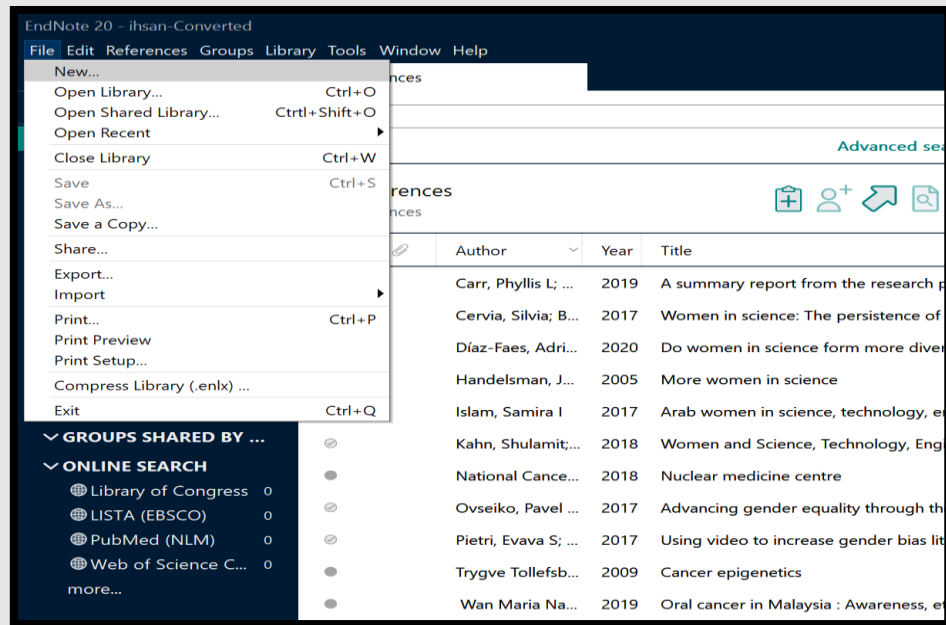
EndNote 20 - ihsan-Converted

File Edit References Groups Library Tools Window Help

New...
Open Library... Ctrl+O
Open Shared Library... Crtrl+Shift+O
Open Recent
Close Library Ctrl+W
Save Ctrl+S
Save As...
Save a Copy...
Share...
Export...
Import
Print... Ctrl+P
Print Preview
Print Setup...
Compress Library (.enlx) ...
Exit Ctrl+Q

nces

Advanced sea

rences
nces

GROUPS SHARED BY ...
ONLINE SEARCH
Library of Congress 0
LISTA (EBSCO) 0
PubMed (NLM) 0
Web of Science C... 0
more...

| Author | Year | Title |
|---|---|---|
| Carr, Phyllis L; ... | 2019 | A summary report from the research p |
| Cervia, Silvia; B... | 2017 | Women in science: The persistence of |
| Díaz-Faes, Adri... | 2020 | Do women in science form more diver |
| Handelsman, J... | 2005 | More women in science |
| Islam, Samira I | 2017 | Arab women in science, technology, e |
| Kahn, Shulamit;... | 2018 | Women and Science, Technology, Eng |
| National Cance... | 2018 | Nuclear medicine centre |
| Ovseiko, Pavel ... | 2017 | Advancing gender equality through th |
| Pietri, Evava S; ... | 2017 | Using video to increase gender bias lit |
| Trygve Tollefsb... | 2009 | Cancer epigenetics |
| Wan Maria Na... | 2019 | Oral cancer in Malaysia : Awareness, e |